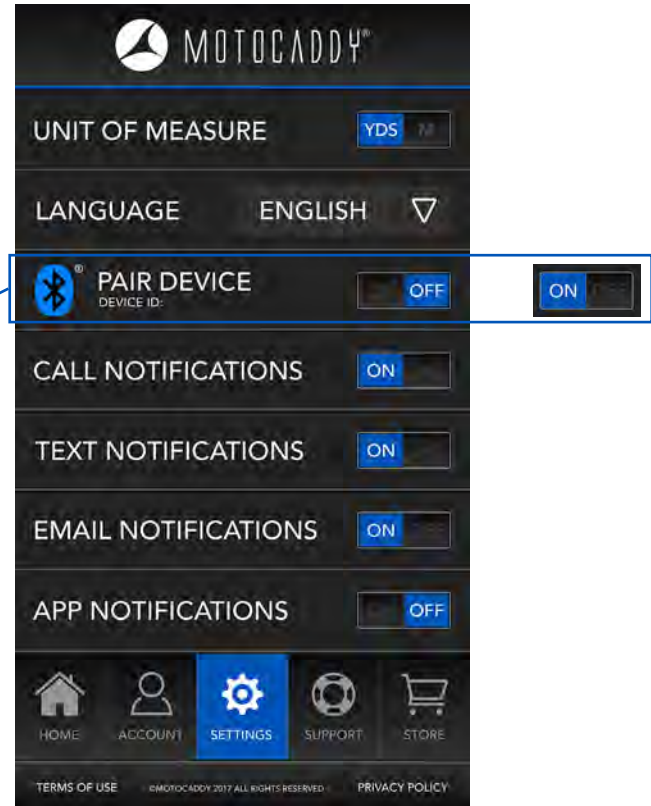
MOTOCADDY®

UNIT OF MEASURE YDS M

LANGUAGE ENGLISH

PAIR DEVICE
DEVICE ID:
OFF

ON

CALL NOTIFICATIONS ON

TEXT NOTIFICATIONS ON

EMAIL NOTIFICATIONS ON

APP NOTIFICATIONS OFF

HOME ACCOUNT SETTINGS SUPPORT STORE

TERMS OF USE ©MOTOCADDY 2017 ALL RIGHTS RESERVED PRIVACY POLICY